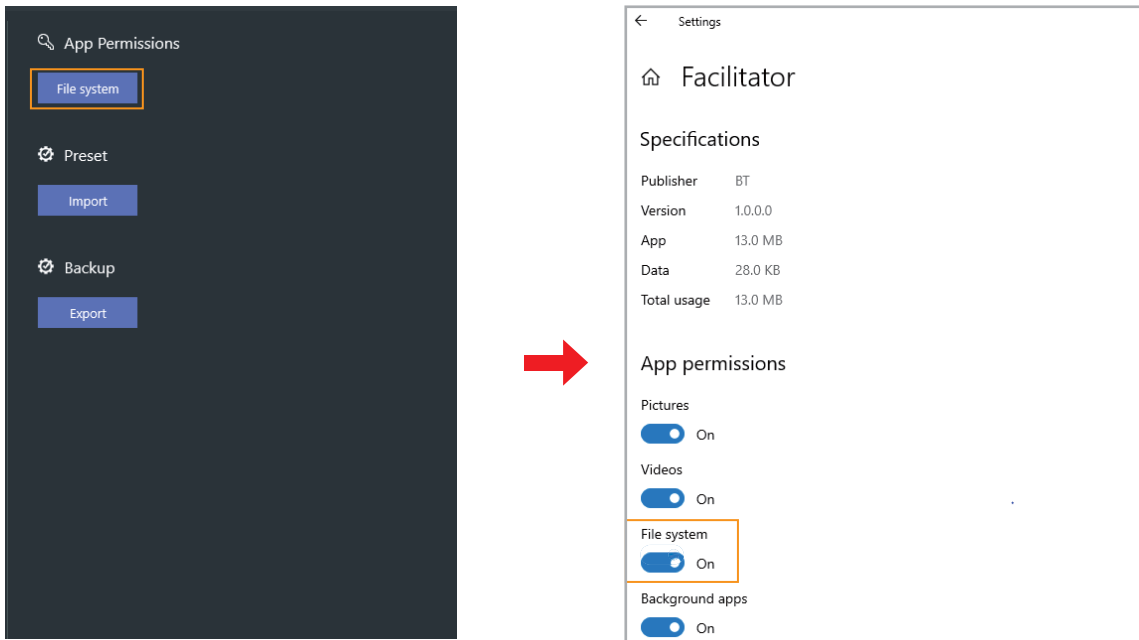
App Permissions

File system

Preset

Import

Backup

Export

← Settings

Facilitator

Specifications

| Publisher | BT |
|---|---|
| Version | 1.0.0.0 |
| App | 13.0 MB |
| Data | 28.0 KB |
| Total usage | 13.0 MB |

App permissions

Pictures

On

Videos

On

File system

On

Background apps

On